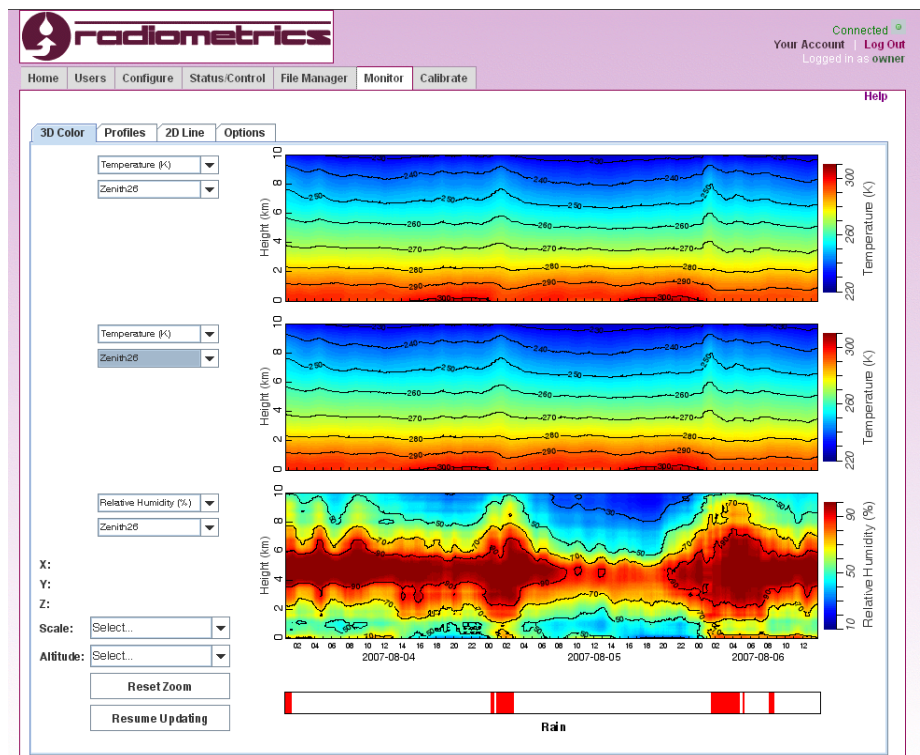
radiometrics

Connected
Your Account | Log Out
Logged in as owner

Home | Users | Configure | Status/Control | File Manager | Monitor | Calibrate

Help

3D Color | Profiles | 2D Line | Options

Temperature (K)
Zenith26

Height (km)
10
8
6
4
2
0
240
250
260
270
280
290
300
Temperature (K)
300
260
220

Temperature (K)
Zenith26

Height (km)
10
8
6
4
2
0
240
250
260
270
280
290
300
Temperature (K)
300
260
220

Relative Humidity (%)
Zenith26

Height (km)
10
8
6
4
2
0
70
50
90
10
Relative Humidity (%)
90
50
10

X:
Y:
Z:
Scale: Select...
Altitude: Select...
Reset Zoom
Resume Updating

02 04 06 08 10 12 14 16 18 20 22 00 02 04 06 08 10 12 14 16 18 20 22 00 02 04 06 08 10 12
2007-08-04
2007-08-05
2007-08-06

Rain